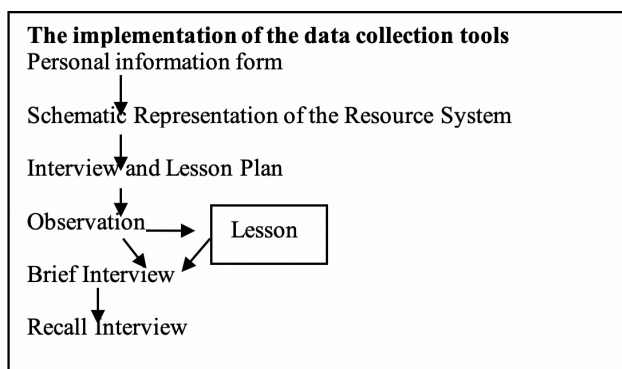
**The implementation of the data collection tools**

Personal information form

Schematic Representation of the Resource System

Interview and Lesson Plan

Observation

Lesson

Brief Interview

Recall Interview